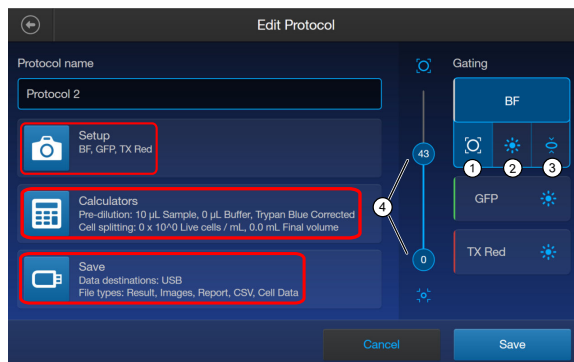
Edit Protocol

Protocol name

Protocol 2

Setup
BF, GFP, TX Red

Calculators
Pre-dilution: 10 µL Sample, 0 µL Buffer, Trypan Blue Corrected
Cell splitting: 0 x 10^0 Live cells / mL, 0.0 mL Final volume

Save
Data destinations: USB
File types: Result, Images, Report, CSV, Cell Data

43

4

0

Gating

BF

1

2

3

GFP

TX Red

Cancel

Save